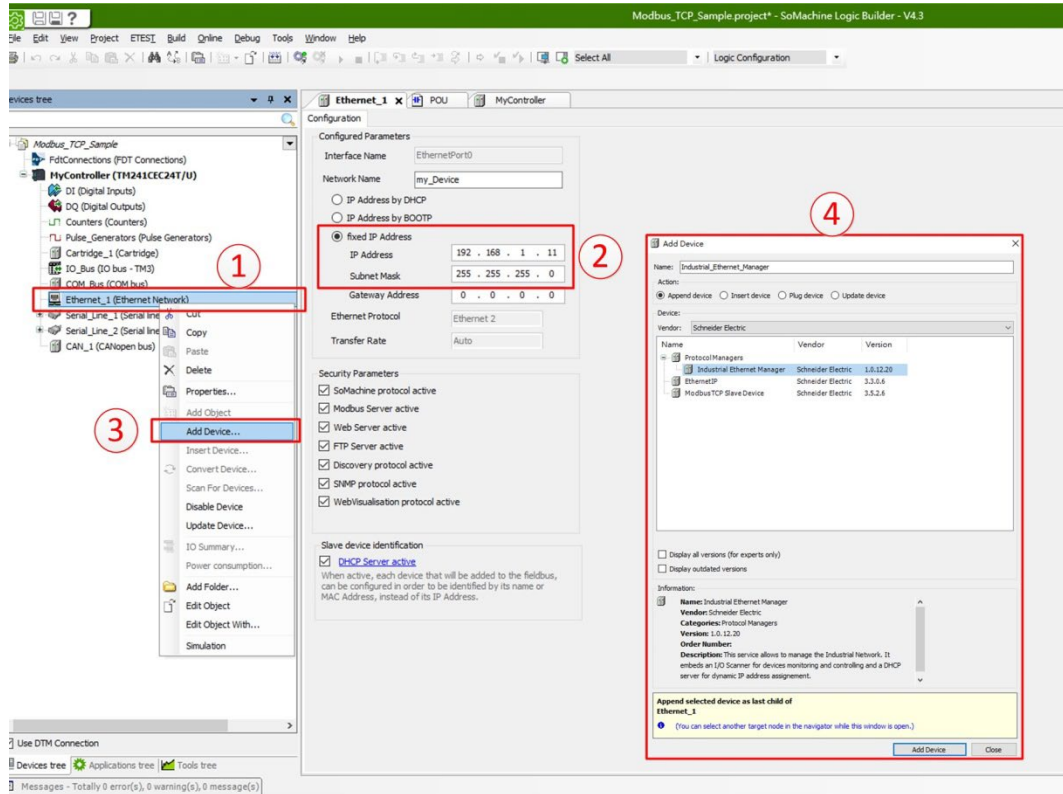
Modbus_TCP_Sample.project* - SoMachine Logic Builder - V4.3

File Edit View Project ETEST Build Online Debug Tools Window Help

Select All Logic Configuration

Devices tree

Modbus_TCP_Sample
FdtConnections (FDT Connections)
MyController (TM241CEC24T/U)
DI (Digital Inputs)
DQ (Digital Outputs)
Counters (Counters)
Pulse_Generators (Pulse Generators)
Cartridge_1 (Cartridge)
IO_Bus (IO bus - TM3)
COM_Bus (COM bus)
Ethernet_1 (Ethernet Network)
Serial_Line_1 (Serial line
Serial_Line_2 (Serial line
CAN_1 (CANopen bus)

1

Cut
Copy
Paste
Delete
Properties...
Add Object
Add Device...
Insert Device...
Convert Device...
Scan For Devices...
Disable Device
Update Device...
IO Summary...
Power consumption...
Add Folder...
Edit Object
Edit Object With...
Simulation

3

Use DTM Connection
Devices tree Applications tree Tools tree
Messages - Totally 0 error(s), 0 warning(s), 0 message(s)

Ethernet_1 POU MyController
Configuration
Configured Parameters
Interface Name EthernetPort0
Network Name my_Device
IP Address by DHCP
IP Address by BOOTP
fixed IP Address
IP Address 192 . 168 . 1 . 11
Subnet Mask 255 . 255 . 255 . 0
Gateway Address 0 . 0 . 0 . 0
Ethernet Protocol Ethernet 2
Transfer Rate Auto

2

Security Parameters
SoMachine protocol active
Modbus Server active
Web Server active
FTP Server active
Discovery protocol active
SNMP protocol active
WebVisualisation protocol active

Slave device identification
DHCP Server active
When active, each device that will be added to the fieldbus, can be configured in order to be identified by its name or MAC Address, instead of its IP Address.

4

Add Device
Name: Industrial_Ethernet_Manager
Action:
Append device Insert device Plug device Update device
Device:
Vendor: Schneider Electric

| Name | Vendor | Version |
|---|---|---|
| Protocol Managers | | |
| Industrial Ethernet Manager | Schneider Electric | 1.0.12.20 |
| EthernetIP | Schneider Electric | 3.3.0.6 |
| ModbusTCP Slave Device | Schneider Electric | 3.5.2.6 |

Display all versions (for experts only)
Display outdated versions

Information:
Name: Industrial Ethernet Manager
Vendor: Schneider Electric
Categories: Protocol Managers
Version: 1.0.12.20
Order Number:
Description: This service allows to manage the Industrial Network. It embeds an I/O Scanner for devices monitoring and controlling and a DHCP server for dynamic IP address assignement.

Append selected device as last child of
Ethernet_1
(You can select another target node in the navigator while this window is open.)

Add Device Close